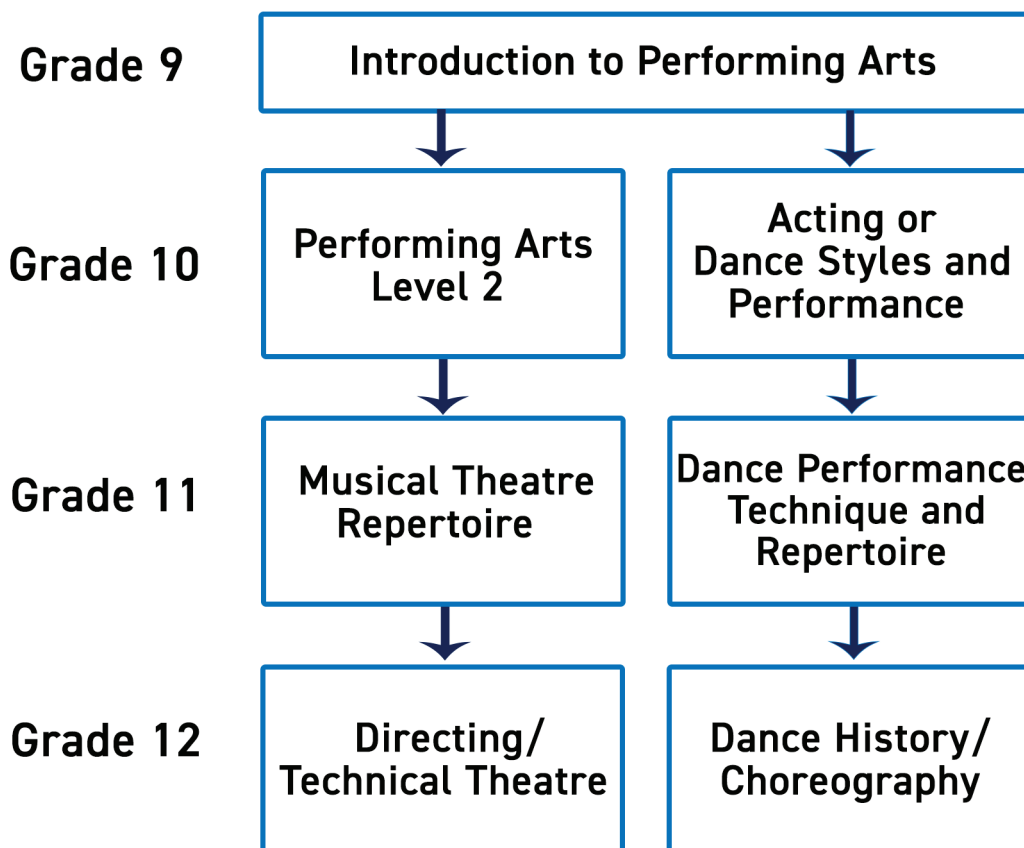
Grade 9

Introduction to Performing Arts

Grade 10

Performing Arts Level 2

Acting or Dance Styles and Performance

Grade 11

Musical Theatre Repertoire

Dance Performance Technique and Repertoire

Grade 12

Directing/ Technical Theatre

Dance History/ Choreography